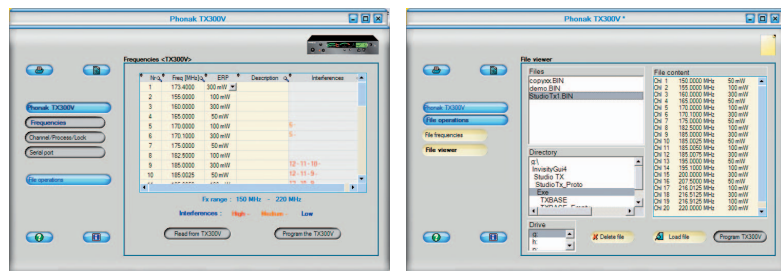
Phonak TX300V

Frequencies <TX300V>

Phonak TX300V
Frequencies
Channel/Process/Lock
Serial port
File operations

| Nr | Freq [MHz] | ERP | Description | Interferences |
|---|---|---|---|---|
| 1 | 173.4000 | 300 mW | | |
| 2 | 155.0000 | 100 mW | | |
| 3 | 160.0000 | 300 mW | | |
| 4 | 165.0000 | 50 mW | | |
| 5 | 170.0000 | 100 mW | | 5 - |
| 6 | 170.1000 | 300 mW | | 5 - |
| 7 | 175.0000 | 50 mW | | |
| 8 | 182.5000 | 100 mW | | |
| 9 | 185.0000 | 300 mW | | 12 - 11 - 10 - |
| 10 | 185.0025 | 50 mW | | 12 - 11 - 9 - |

Fx range : 150 MHz → 220 MHz
Interferences : High Medium Low

Read from TX300V
Program the TX300V

Phonak TX300V *

File viewer

Files
copyxx.BIN
demo.BIN
StudioTx1.BIN

Directory
g:\
InvisityGui4
Studio TX
StudioTx_Proto
Exe
TXBASE

Drive
g:
h:

File content
| | | |
|---|---|---|
| Chl 1 | 150.0000 MHz | 50 mW |
| Chl 2 | 155.0000 MHz | 100 mW |
| Chl 3 | 160.0000 MHz | 300 mW |
| Chl 4 | 165.0000 MHz | 50 mW |
| Chl 5 | 170.0000 MHz | 100 mW |
| Chl 6 | 170.1000 MHz | 300 mW |
| Chl 7 | 175.0000 MHz | 50 mW |
| Chl 8 | 182.5000 MHz | 100 mW |
| Chl 9 | 185.0000 MHz | 300 mW |
| Chl 10 | 185.0025 MHz | 50 mW |
| Chl 11 | 185.0050 MHz | 100 mW |
| Chl 12 | 185.0075 MHz | 300 mW |
| Chl 13 | 190.0000 MHz | 50 mW |
| Chl 14 | 195.1000 MHz | 100 mW |
| Chl 15 | 200.0000 MHz | 300 mW |
| Chl 16 | 207.5000 MHz | 50 mW |
| Chl 17 | 216.0125 MHz | 100 mW |
| Chl 18 | 216.5125 MHz | 300 mW |
| Chl 19 | 219.9125 MHz | 100 mW |
| Chl 20 | 220.0000 MHz | 300 mW |

Phonak TX300V
File operations
File frequencies
File viewer

Delete file
Load file
Program TX300V